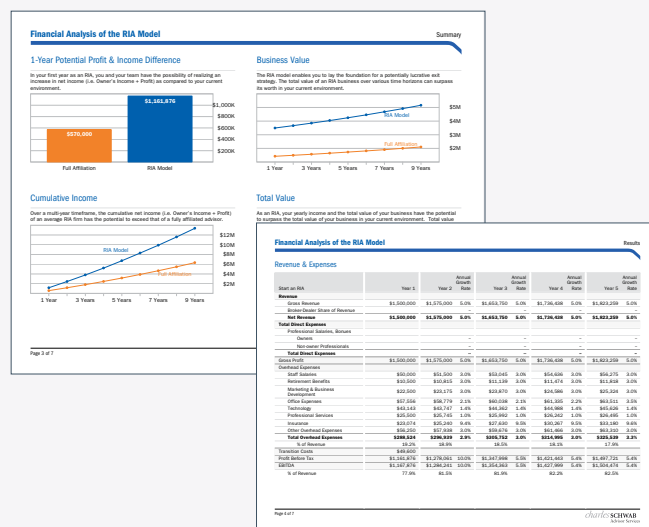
Financial Analysis of the RIA Model

Summary

1-Year Potential Profit & Income Difference

In your first year as an RIA, you and your team have the possibility of realizing an increase in net income (i.e. Owner's Income + Profit) as compared to your current environment.

$1,161,676

$570,000

$1,000K
$800K
$600K
$400K
$200K

Full Affiliation
RIA Model

Business Value

The RIA model enables you to lay the foundation for a potentially lucrative exit strategy. The total value of an RIA business over various time horizons can surpass its worth in your current environment.

$5M
$4M
$3M
$2M

RIA Model
Full Affiliation

1 Year
3 Years
5 Years
7 Years
9 Years

Cumulative Income

Over a multi-year timeframe, the cumulative net income (i.e. Owner's Income + Profit) of an average RIA firm has the potential to exceed that of a fully affiliated advisor.

$12M
$10M
$8M
$6M
$4M
$2M

RIA Model
Full Affiliation

1 Year
3 Years
5 Years
7 Years
9 Years

Total Value

As an RIA, your yearly income and the total value of your business have the potential to surpass the total value of your business in your current environment. Total value

Page 3 of 7

Financial Analysis of the RIA Model

Results

Revenue & Expenses

| Start an RIA | Year 1 | Year 2 | Annual Growth Rate | Year 3 | Annual Growth Rate | Year 4 | Annual Growth Rate | Year 5 | Annual Growth Rate |
|---|---|---|---|---|---|---|---|---|---|
| Revenue | | | | | | | | | |
| Gross Revenue | $1,500,000 | $1,575,000 | 5.0% | $1,653,750 | 5.0% | $1,736,438 | 5.0% | $1,823,259 | 5.0% |
| Broker-Dealer Share of Revenue | – | – | | – | | – | | – | |
| Net Revenue | $1,500,000 | $1,575,000 | 5.0% | $1,653,750 | 5.0% | $1,736,438 | 5.0% | $1,823,259 | 5.0% |
| Total Direct Expenses | | | | | | | | | |
| Professional Salaries, Bonuses | | | | | | | | | |
| Owners | – | – | | – | | – | | – | |
| Non-owner Professionals | – | – | | – | | – | | – | |
| Total Direct Expenses | – | – | | – | | – | | – | |
| Gross Profit | $1,500,000 | $1,575,000 | 5.0% | $1,653,750 | 5.0% | $1,736,438 | 5.0% | $1,823,259 | 5.0% |
| Overhead Expenses | | | | | | | | | |
| Staff Salaries | $50,000 | $51,500 | 3.0% | $53,045 | 3.0% | $54,636 | 3.0% | $56,275 | 3.0% |
| Retirement Benefits | $10,500 | $10,815 | 3.0% | $11,139 | 3.0% | $11,474 | 3.0% | $11,818 | 3.0% |
| Marketing & Business Development | $22,500 | $23,175 | 3.0% | $23,870 | 3.0% | $24,586 | 3.0% | $25,324 | 3.0% |
| Office Expenses | $57,556 | $58,779 | 2.1% | $60,039 | 2.1% | $61,335 | 2.2% | $62,511 | 3.5% |
| Technology | $43,143 | $43,747 | 1.4% | $44,362 | 1.4% | $44,988 | 1.4% | $45,626 | 1.4% |
| Professional Services | $25,500 | $25,745 | 1.0% | $25,992 | 1.0% | $26,242 | 1.0% | $26,495 | 1.0% |
| Insurance | $23,074 | $25,240 | 9.4% | $27,630 | 9.5% | $30,267 | 9.5% | $33,180 | 9.6% |
| Other Overhead Expenses | $56,250 | $57,938 | 3.0% | $59,676 | 3.0% | $61,466 | 3.0% | $63,310 | 3.0% |
| Total Overhead Expenses | $288,524 | $296,939 | 2.9% | $305,752 | 3.0% | $314,995 | 3.0% | $325,529 | 3.3% |
| % of Revenue | 19.2% | 18.9% | | 18.5% | | 18.1% | | 17.9% | |
| Transition Costs | $49,600 | | | | | | | | |
| Profit Before Tax | $1,161,876 | $1,278,061 | 10.0% | $1,347,998 | 5.5% | $1,421,443 | 5.4% | $1,497,731 | 5.4% |
| EBITDA | $1,167,876 | $1,286,261 | 10.0% | $1,354,363 | 5.5% | $1,427,999 | 5.4% | $1,504,474 | 5.4% |
| % of Revenue | 77.9% | 81.5% | | 81.9% | | 82.2% | | 82.5% | |

Page 4 of 7

charles SCHWAB
Advisor Services